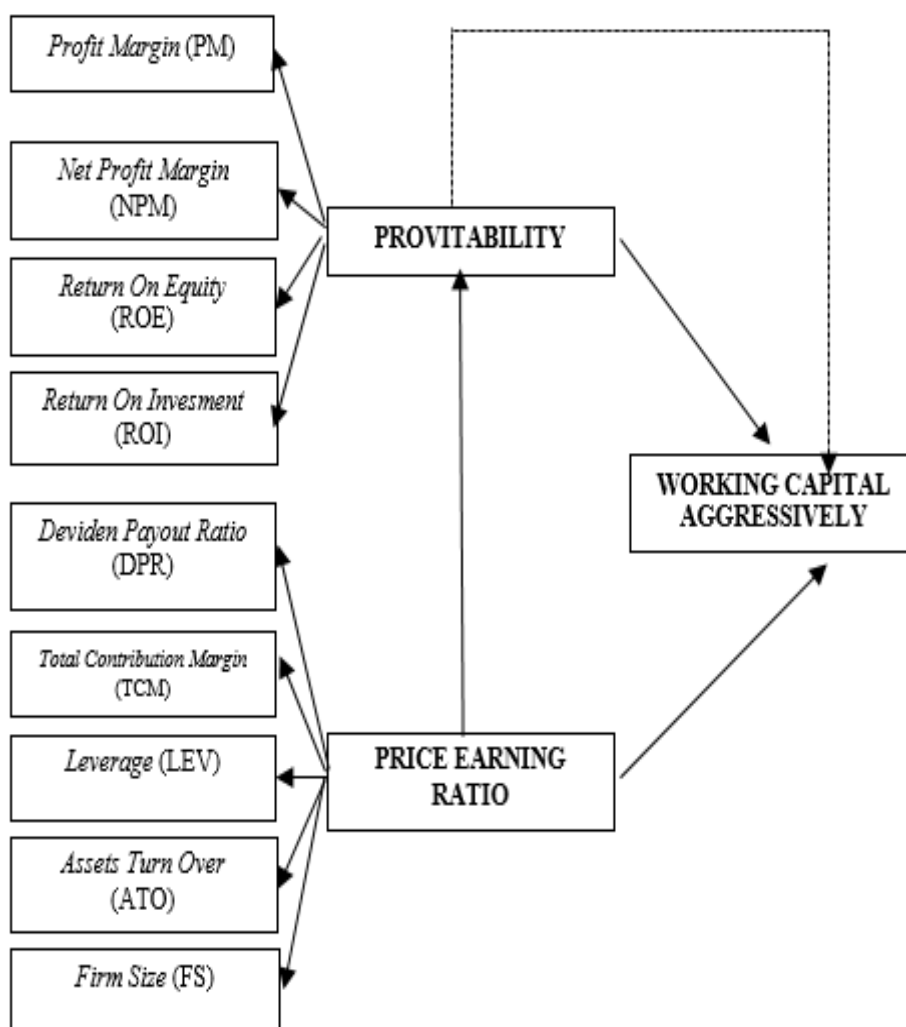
Profit Margin (PM)

Net Profit Margin (NPM)

Return On Equity (ROE)

Return On Invesment (ROI)

PROVITABILITY

WORKING CAPITAL AGGRESSIVELY

Deviden Payout Ratio (DPR)

Total Contribution Margin (TCM)

Leverage (LEV)

Assets Turn Over (ATO)

Firm Size (FS)

PRICE EARNING RATIO